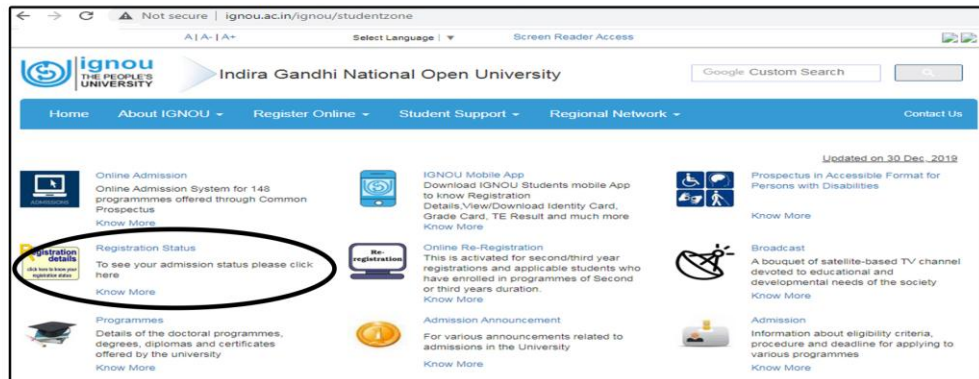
Not secure | ignou.ac.in/ignou/studentzone

A | A- | A+

Select Language | ▼

Screen Reader Access

ignou THE PEOPLE'S UNIVERSITY

Indira Gandhi National Open University

Google Custom Search

Home About IGNOU ▾ Register Online ▾ Student Support ▾ Regional Network ▾ Contact Us

Updated on 30 Dec, 2019

ADMISSIONS

Online Admission
Online Admission System for 148 programmmes offered through Common Prospectus
Know More

IGNOU Mobile App
Download IGNOU Students mobile App to know Registration Details,View/Download Identity Card, Grade Card, TE Result and much more
Know More

Prospectus in Accessible Format for Persons with Disabilities
Know More

Registration details
click here to know your registration status

Registration Status
To see your admission status please click here
Know More

Re-registration

Online Re-Registration
This is activated for second/third year registrations and applicable students who have enrolled in programmes of Second or third years duration.
Know More

Broadcast
A bouquet of satellite-based TV channel devoted to educational and developmental needs of the society
Know More

Programmes
Details of the doctoral programmes, degrees, diplomas and certificates offered by the university
Know More

Admission Announcement
For various announcements related to admissions in the University
Know More

Admission
Information about eligibility criteria, procedure and deadline for applying to various programmes
Know More